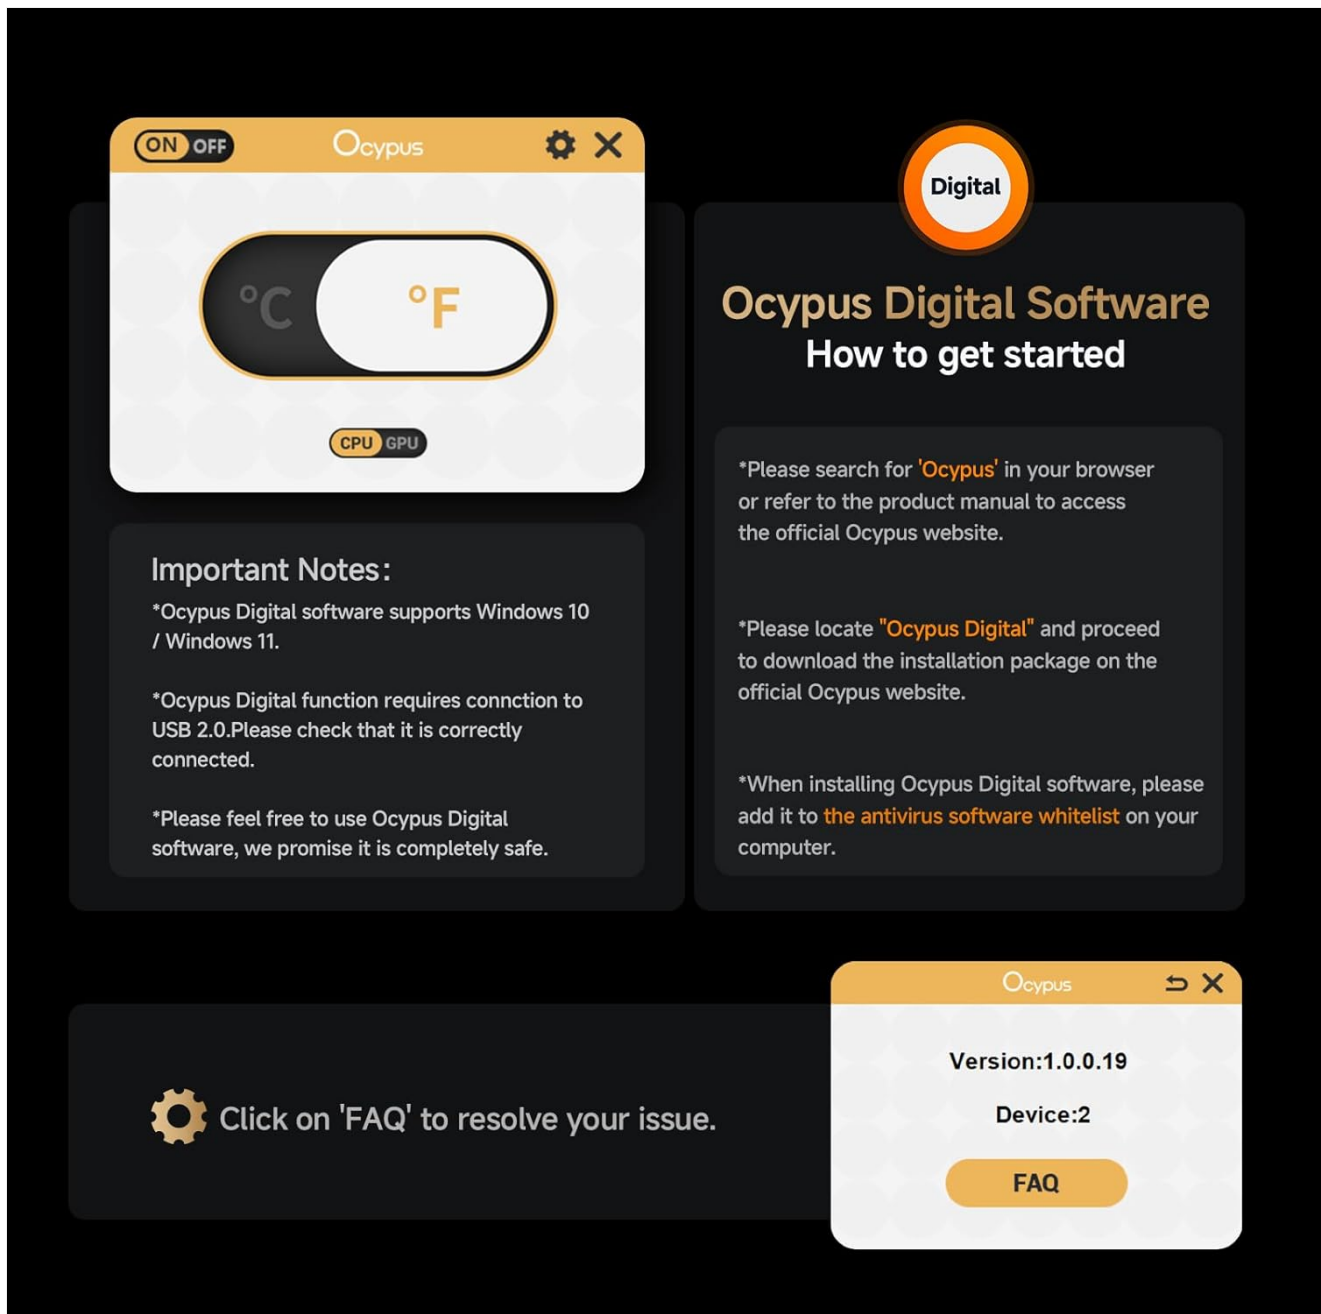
ON OFF Ocypus

°C °F

CPU GPU

Important Notes:

*Ocypus Digital software supports Windows 10 / Windows 11.

*Ocypus Digital function requires connction to USB 2.0.Please check that it is correctly connected.

*Please feel free to use Ocypus Digital software, we promise it is completely safe.

Digital

Ocypus Digital Software
How to get started

*Please search for 'Ocypus' in your browser or refer to the product manual to access the official Ocypus website.

*Please locate "Ocypus Digital" and proceed to download the installation package on the official Ocypus website.

*When installing Ocypus Digital software, please add it to the antivirus software whitelist on your computer.

Click on 'FAQ' to resolve your issue.

Ocypus

Version:1.0.0.19

Device:2

FAQ